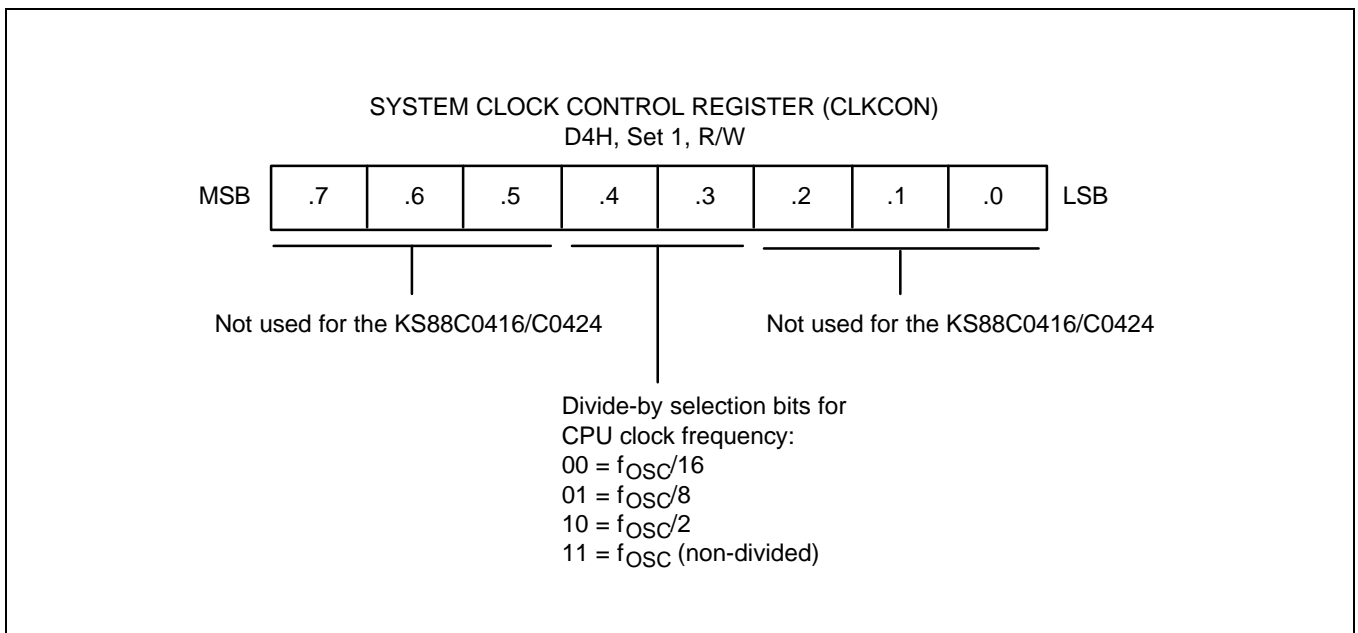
SYSTEM CLOCK CONTROL REGISTER (CLKCON)
D4H, Set 1, R/W

| MSB | .7 | .6 | .5 | .4 | .3 | .2 | .1 | .0 | LSB |
|---|---|---|---|---|---|---|---|---|---|

Not used for the KS88C0416/C0424

Not used for the KS88C0416/C0424

Divide-by selection bits for CPU clock frequency:
00 = $f_{OSC}/16$
01 = $f_{OSC}/8$
10 = $f_{OSC}/2$
11 = $f_{OSC}$ (non-divided)